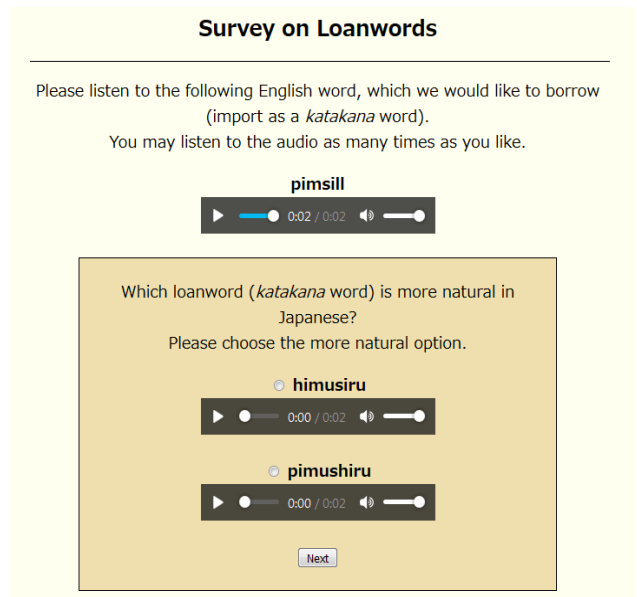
Survey on Loanwords

Please listen to the following English word, which we would like to borrow (import as a *katakana* word).
You may listen to the audio as many times as you like.

pimsill

0:02 / 0:02

Which loanword (*katakana* word) is more natural in Japanese?
Please choose the more natural option.

himusiru

0:00 / 0:02

pimushiru

0:00 / 0:02

Next